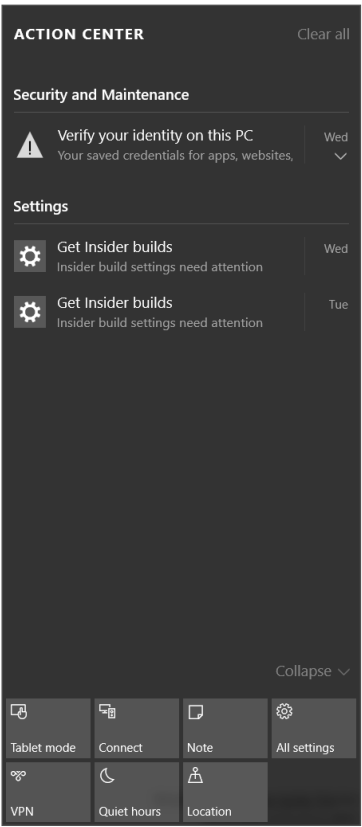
ACTION CENTER

Clear all

Security and Maintenance

Verify your identity on this PC
Your saved credentials for apps, websites,

Wed

Settings

Get Insider builds
Insider build settings need attention

Wed

Get Insider builds
Insider build settings need attention

Tue

Collapse

Tablet mode

Connect

Note

All settings

VPN

Quiet hours

Location